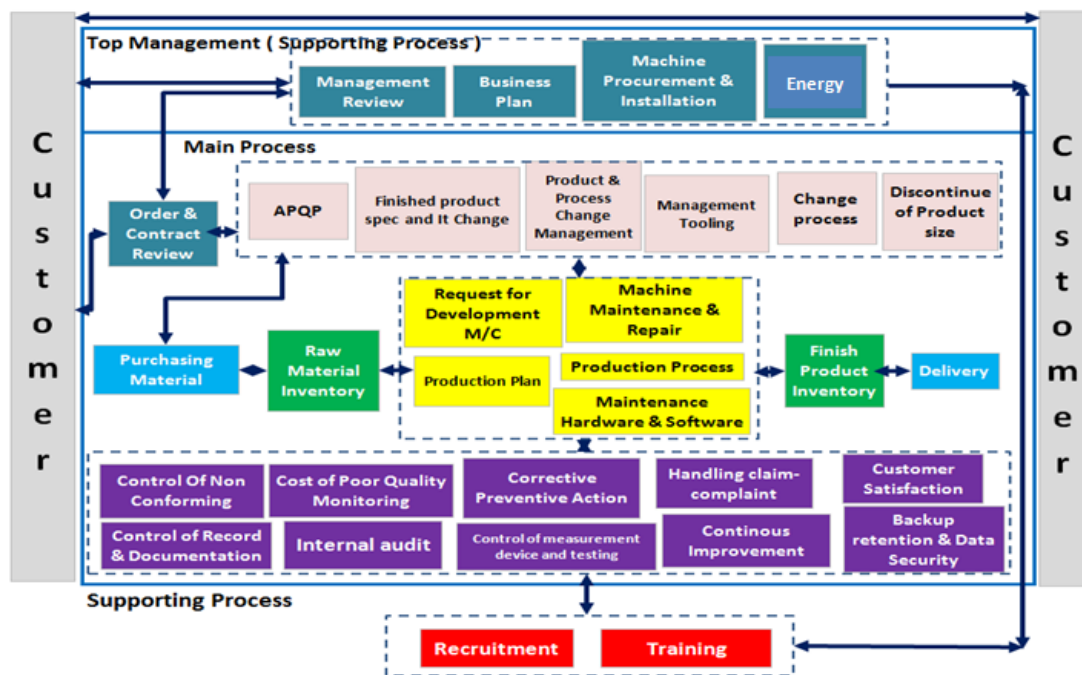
Customer

Top Management ( Supporting Process )

Management Review

Business Plan

Machine Procurement & Installation

Energy

Main Process

Order & Contract Review

APQP

Finished product spec and It Change

Product & Process Change Management

Management Tooling

Change process

Discontinue of Product size

Request for Development M/C

Machine Maintenance & Repair

Purchasing Material

Raw Material Inventory

Production Plan

Production Process

Maintenance Hardware & Software

Finish Product Inventory

Delivery

Control Of Non Conforming

Cost of Poor Quality Monitoring

Corrective Preventive Action

Handling claim-complaint

Customer Satisfaction

Control of Record & Documentation

Internal audit

Control of measurement device and testing

Continous Improvement

Backup retention & Data Security

Supporting Process

Recruitment

Training

Customer